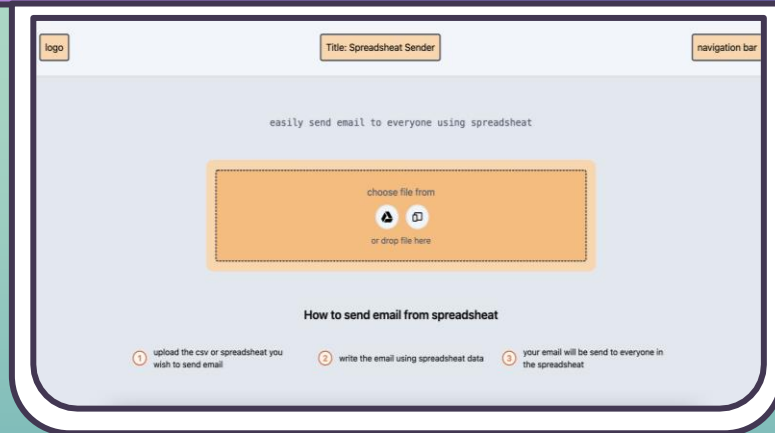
logo

Title: Spreadsheat Sender

navigation bar

easily send email to everyone using spreadsheat

choose file from

or drop file here

How to send email from spreadsheat

1 upload the csv or spreadsheat you wish to send email

2 write the email using spreadsheat data

3 your email will be send to everyone in the spreadsheat